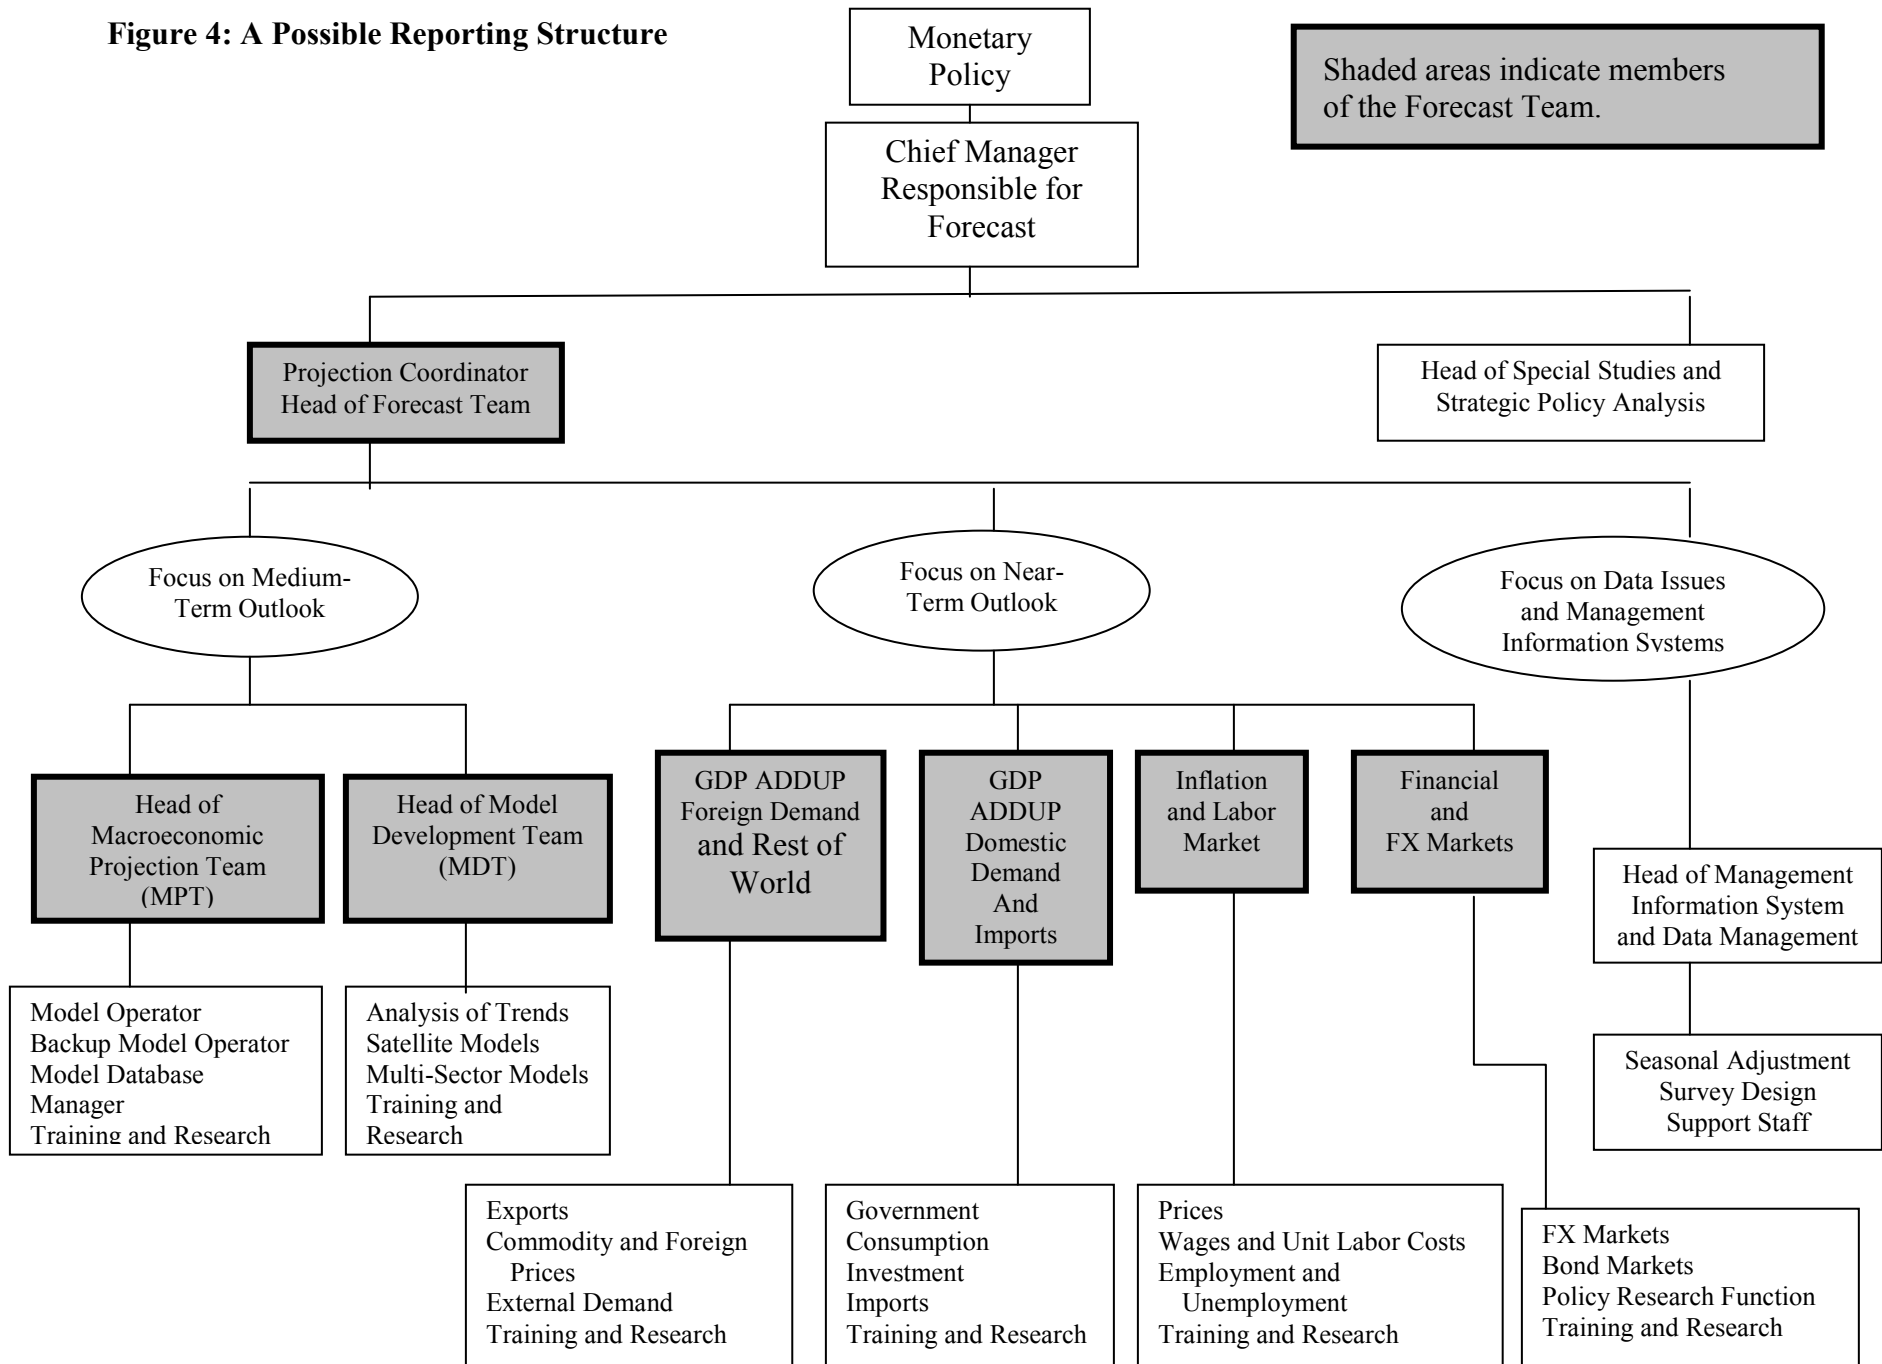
Figure 4: A Possible Reporting Structure

Monetary Policy

Shaded areas indicate members of the Forecast Team.

Chief Manager Responsible for Forecast

Projection Coordinator
Head of Forecast Team

Head of Special Studies and Strategic Policy Analysis

Focus on Medium-Term Outlook

Focus on Near-Term Outlook

Focus on Data Issues and Management Information Systems

Head of Macroeconomic Projection Team (MPT)

Head of Model Development Team (MDT)

GDP ADDUP Foreign Demand and Rest of World

GDP ADDUP Domestic Demand And Imports

Inflation and Labor Market

Financial and FX Markets

Head of Management Information System and Data Management

Model Operator
Backup Model Operator
Model Database Manager
Training and Research

Analysis of Trends
Satellite Models
Multi-Sector Models
Training and Research

Seasonal Adjustment
Survey Design
Support Staff

Exports
Commodity and Foreign Prices
External Demand
Training and Research

Government
Consumption
Investment
Imports
Training and Research

Prices
Wages and Unit Labor Costs
Employment and Unemployment
Training and Research

FX Markets
Bond Markets
Policy Research Function
Training and Research